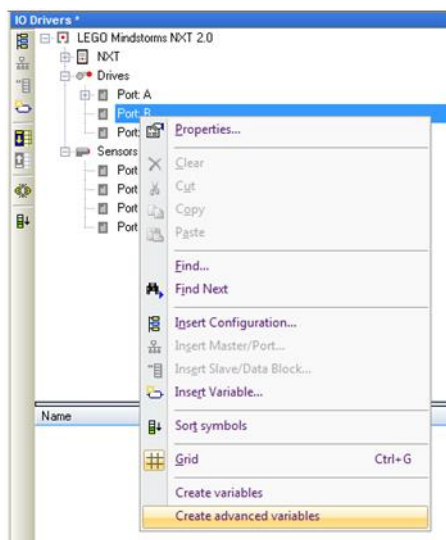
IO Drivers *

LEGO Mindstorms NXT 2.0
NXT
Drives
Port A
Port B
Port
Sensors
Port
Port
Port
Port

Name

Properties...
Clear
Cut
Copy
Paste
Find...
Find Next
Insert Configuration...
Insert Master/Port...
Insert Slave/Data Block...
Insert Variable...
Sort symbols
Grid Ctrl+G
Create variables
Create advanced variables